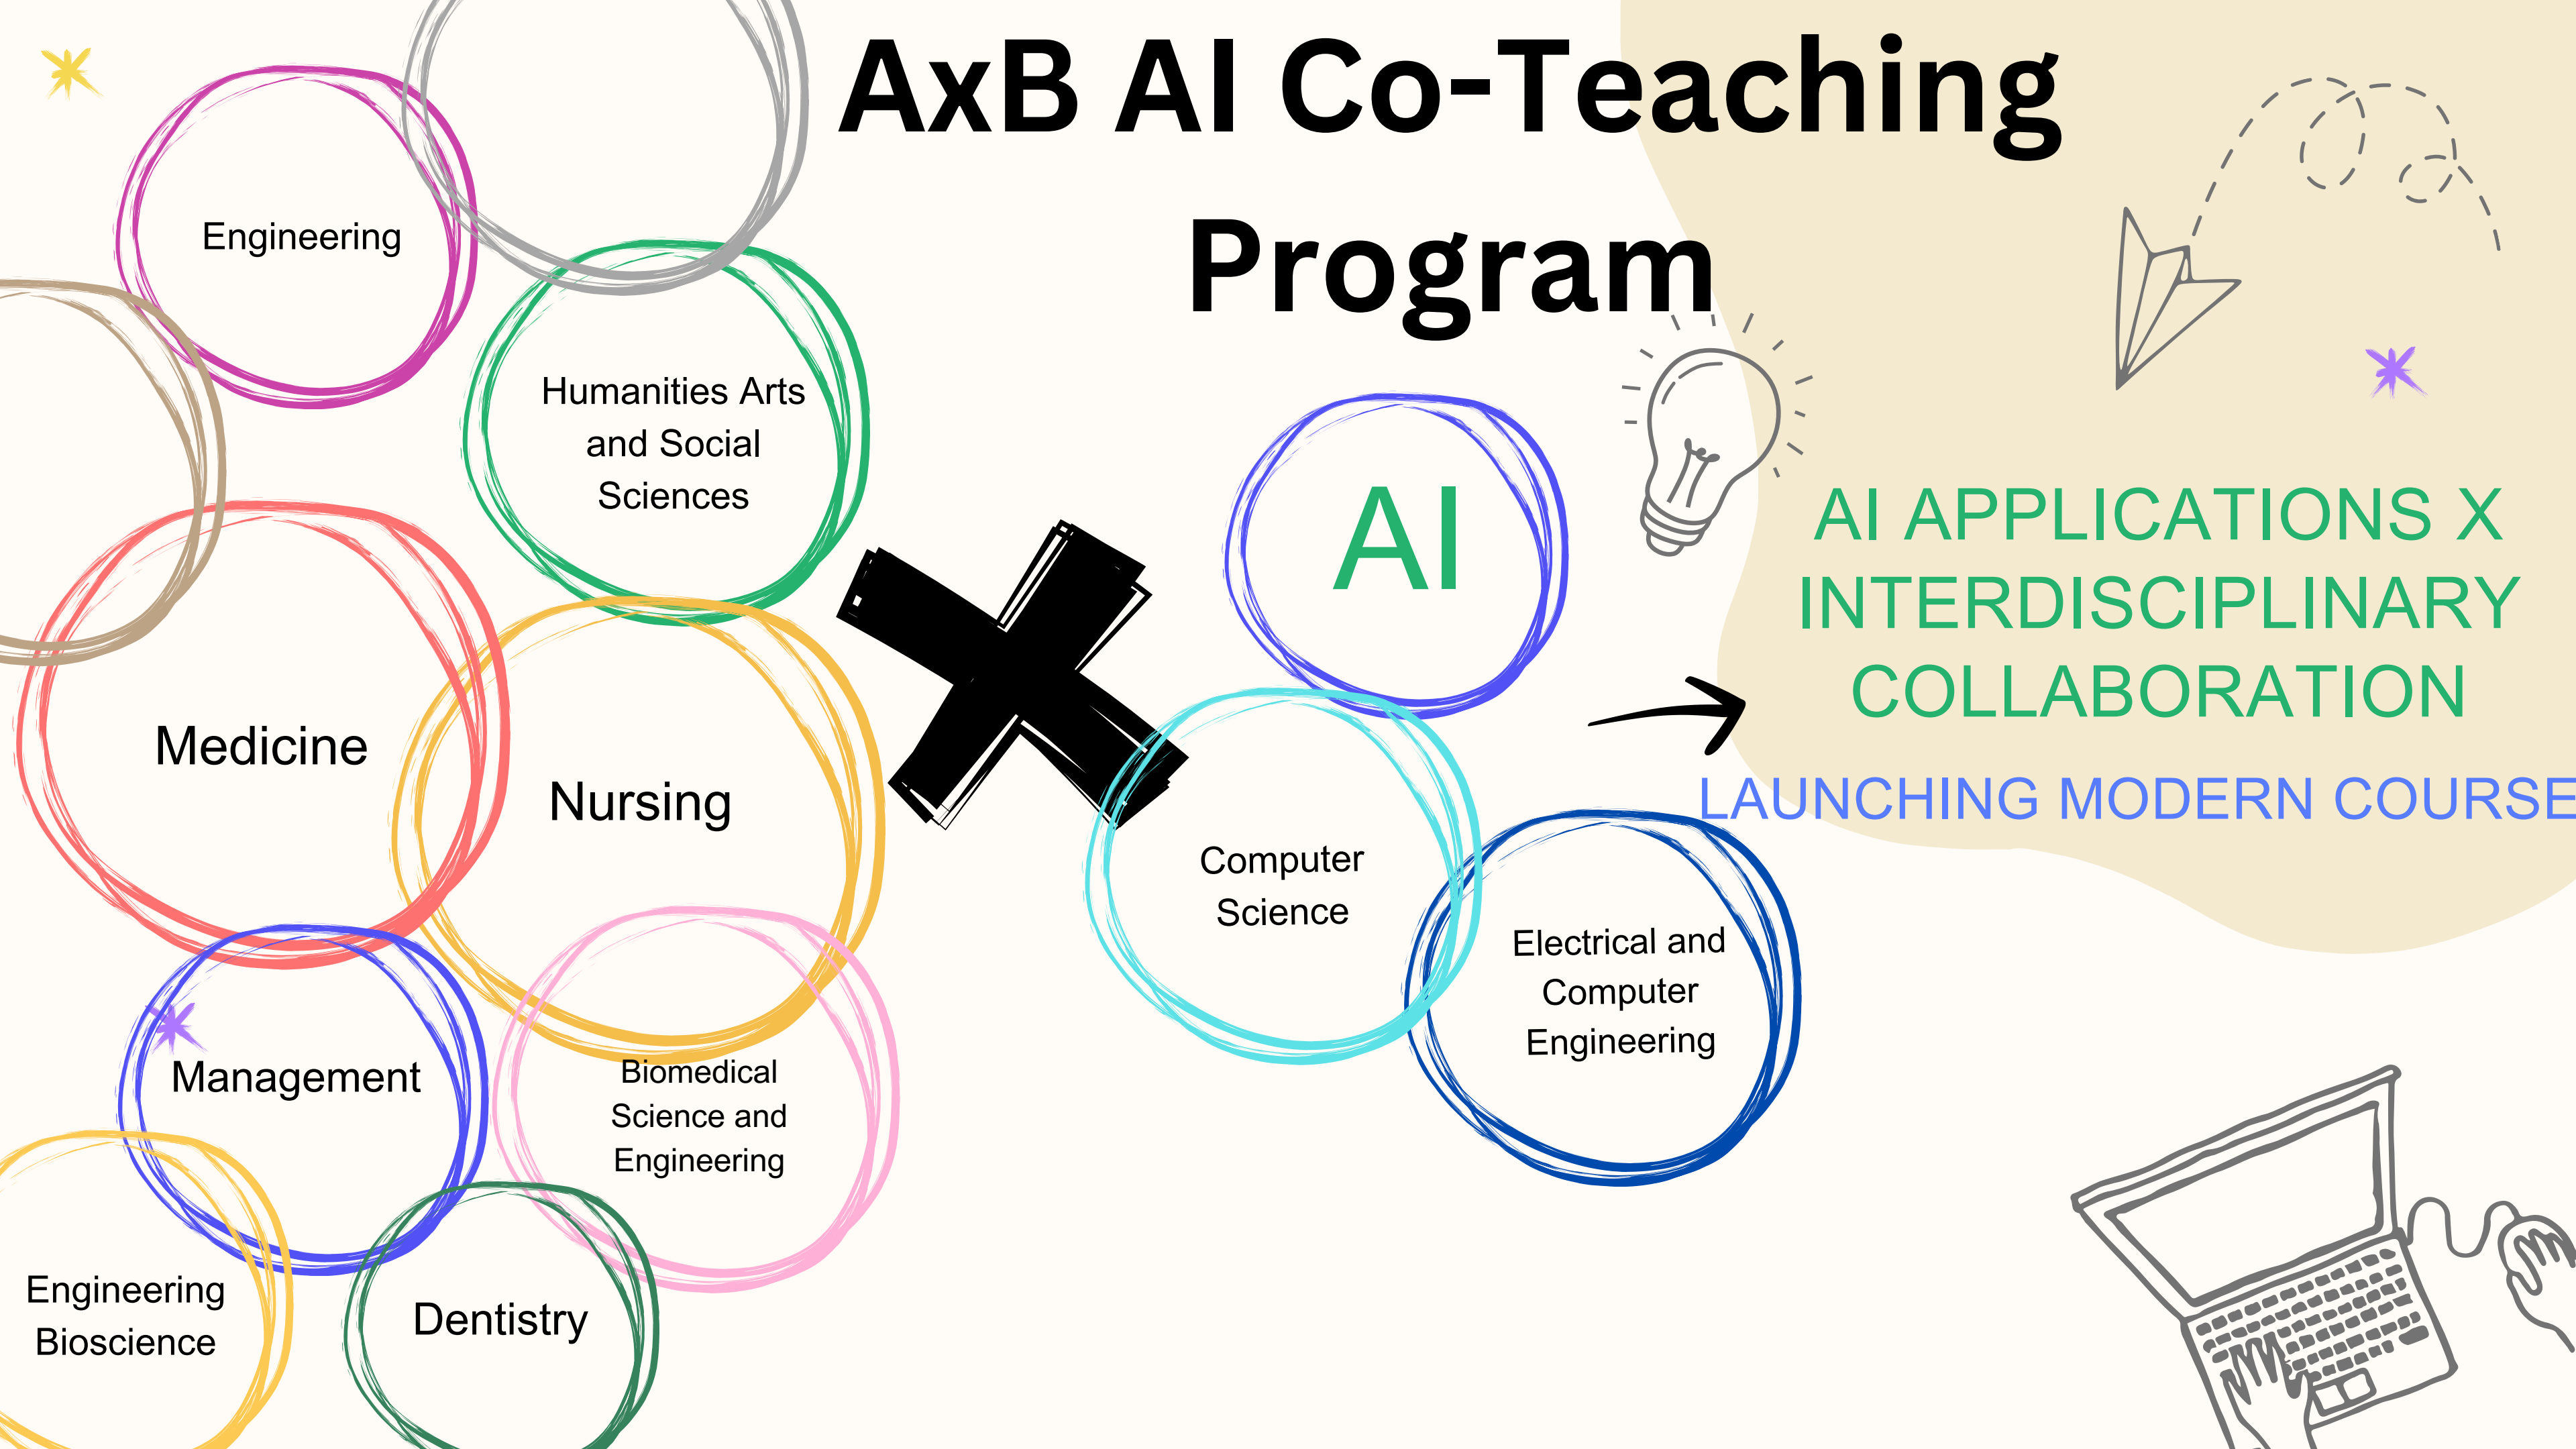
AxB AI Co-Teaching Program

Engineering

Humanities Arts and Social Sciences

Medicine

Nursing

Management

Biomedical Science and Engineering

Engineering Bioscience

Dentistry

AI

Computer Science

Electrical and Computer Engineering

AI APPLICATIONS X INTERDISCIPLINARY COLLABORATION

LAUNCHING MODERN COURSE